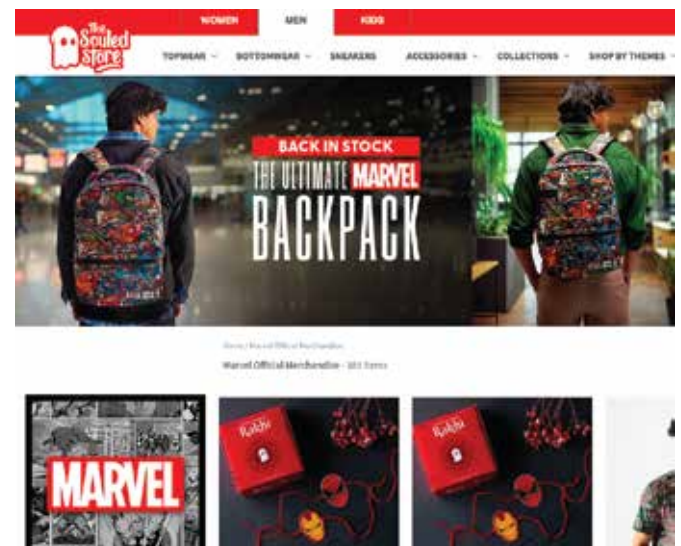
The Souled Store

WOMEN MEN KIDS

TOPWEAR BOTTOMWEAR SNEAKERS ACCESSORIES COLLECTIONS SHOP BY THEMES

BACK IN STOCK
THE ULTIMATE MARVEL
BACKPACK

Home / Marvel Official Merchandise

Marvel Official Merchandise - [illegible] Items

MARVEL

Rakhi

Rakhi